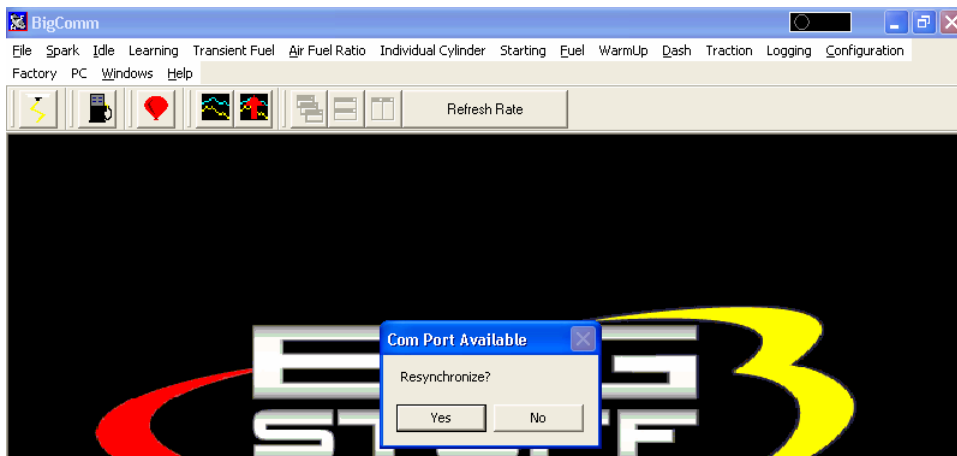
BigComm

File Spark Idle Learning Transient Fuel Air Fuel Ratio Individual Cylinder Starting Fuel WarmUp Dash Traction Logging Configuration Factory PC Windows Help

Refresh Rate

Com Port Available

Resynchronize?

Yes No